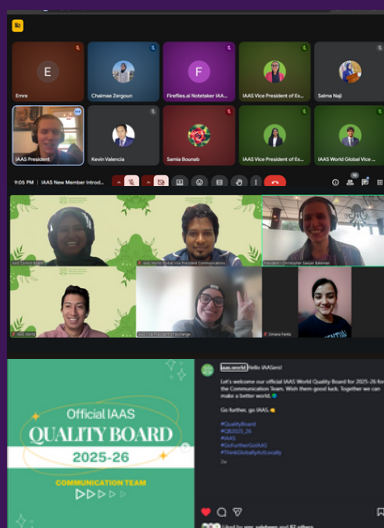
E
Emra

Chaimae Zergoun

F
Fireflies.ai Notetaker IAAS...

IAAS Vice President of Ex...

Salma Naji

IAAS President

Kevin Valencia

Samia Bounab

IAAS Vice President of Ex...

IAAS World Global Vice ...

9:05 PM | IAAS New Member Introd...

Official IAAS
QUALITY BOARD
2025-26
COMMUNICATION TEAM

iaas.world Hello IAASers!

Let's welcome our official IAAS World Quality Board for 2025-26 for the Communication Team. Wish them good luck. Together we can make a better world.

Go further, go IAAS.

#QualityBoard
#QB2025_26
#IAAS
#GoFurtherGoIAAS
#ThinkGloballyActLocally

2w